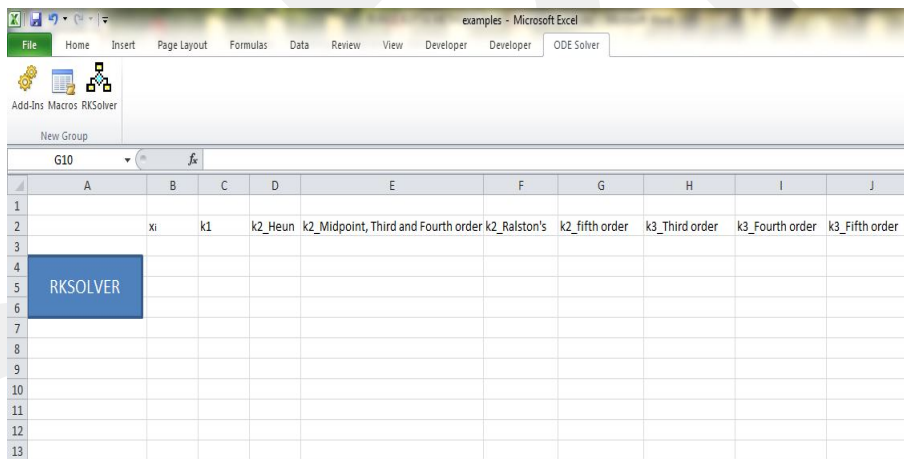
examples - Microsoft Excel

File Home Insert Page Layout Formulas Data Review View Developer Developer ODE Solver

Add-Ins Macros RKSolver

New Group

G10 $f_x$

| | A | B | C | D | E | F | G | H | I | J |
|---|---|---|---|---|---|---|---|---|---|---|
| 1 | | | | | | | | | | |
| 2 | | Xi | k1 | k2_Heun | k2_Midpoint, Third and Fourth order | k2_Ralston's | k2_fifth order | k3_Third order | k3_Fourth order | k3_Fifth order |
| 3 | | | | | | | | | | |
| 4 | | | | | | | | | | |
| 5 | RKSOLVER | | | | | | | | | |
| 6 | | | | | | | | | | |
| 7 | | | | | | | | | | |
| 8 | | | | | | | | | | |
| 9 | | | | | | | | | | |
| 10 | | | | | | | | | | |
| 11 | | | | | | | | | | |
| 12 | | | | | | | | | | |
| 13 | | | | | | | | | | |